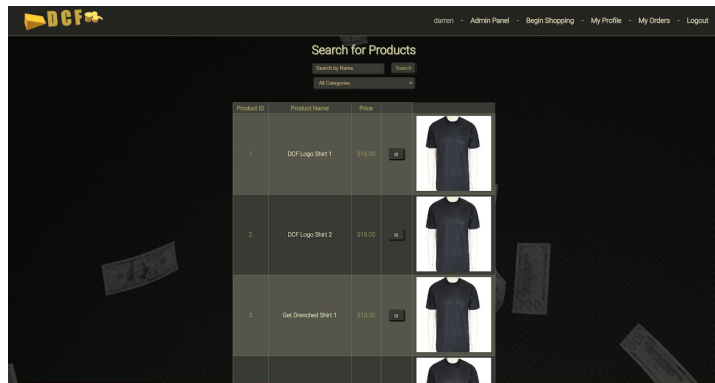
DCF

darren - Admin Panel - Begin Shopping - My Profile - My Orders - Logout

Search for Products

Search by Name Search

All Categories

| Product ID | Product Name | Price | | |
|---|---|---|---|---|
| 1 | DCF Logo Shirt 1 | $18.00 | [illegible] | |
| 2 | DCF Logo Shirt 2 | $19.00 | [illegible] | |
| 3 | Get Drenched Shirt 1 | $10.00 | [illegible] | |